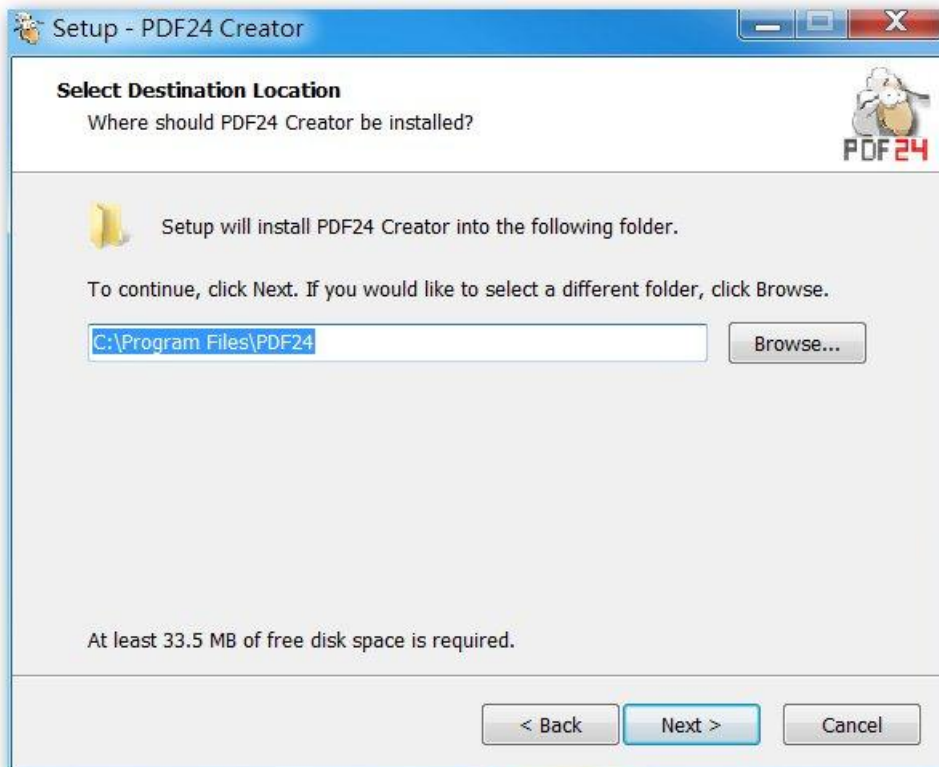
Setup - PDF24 Creator

Select Destination Location
Where should PDF24 Creator be installed?

PDF24

Setup will install PDF24 Creator into the following folder.

To continue, click Next. If you would like to select a different folder, click Browse.

C:\Program Files\PDF24

Browse...

At least 33.5 MB of free disk space is required.

< Back

Next >

Cancel